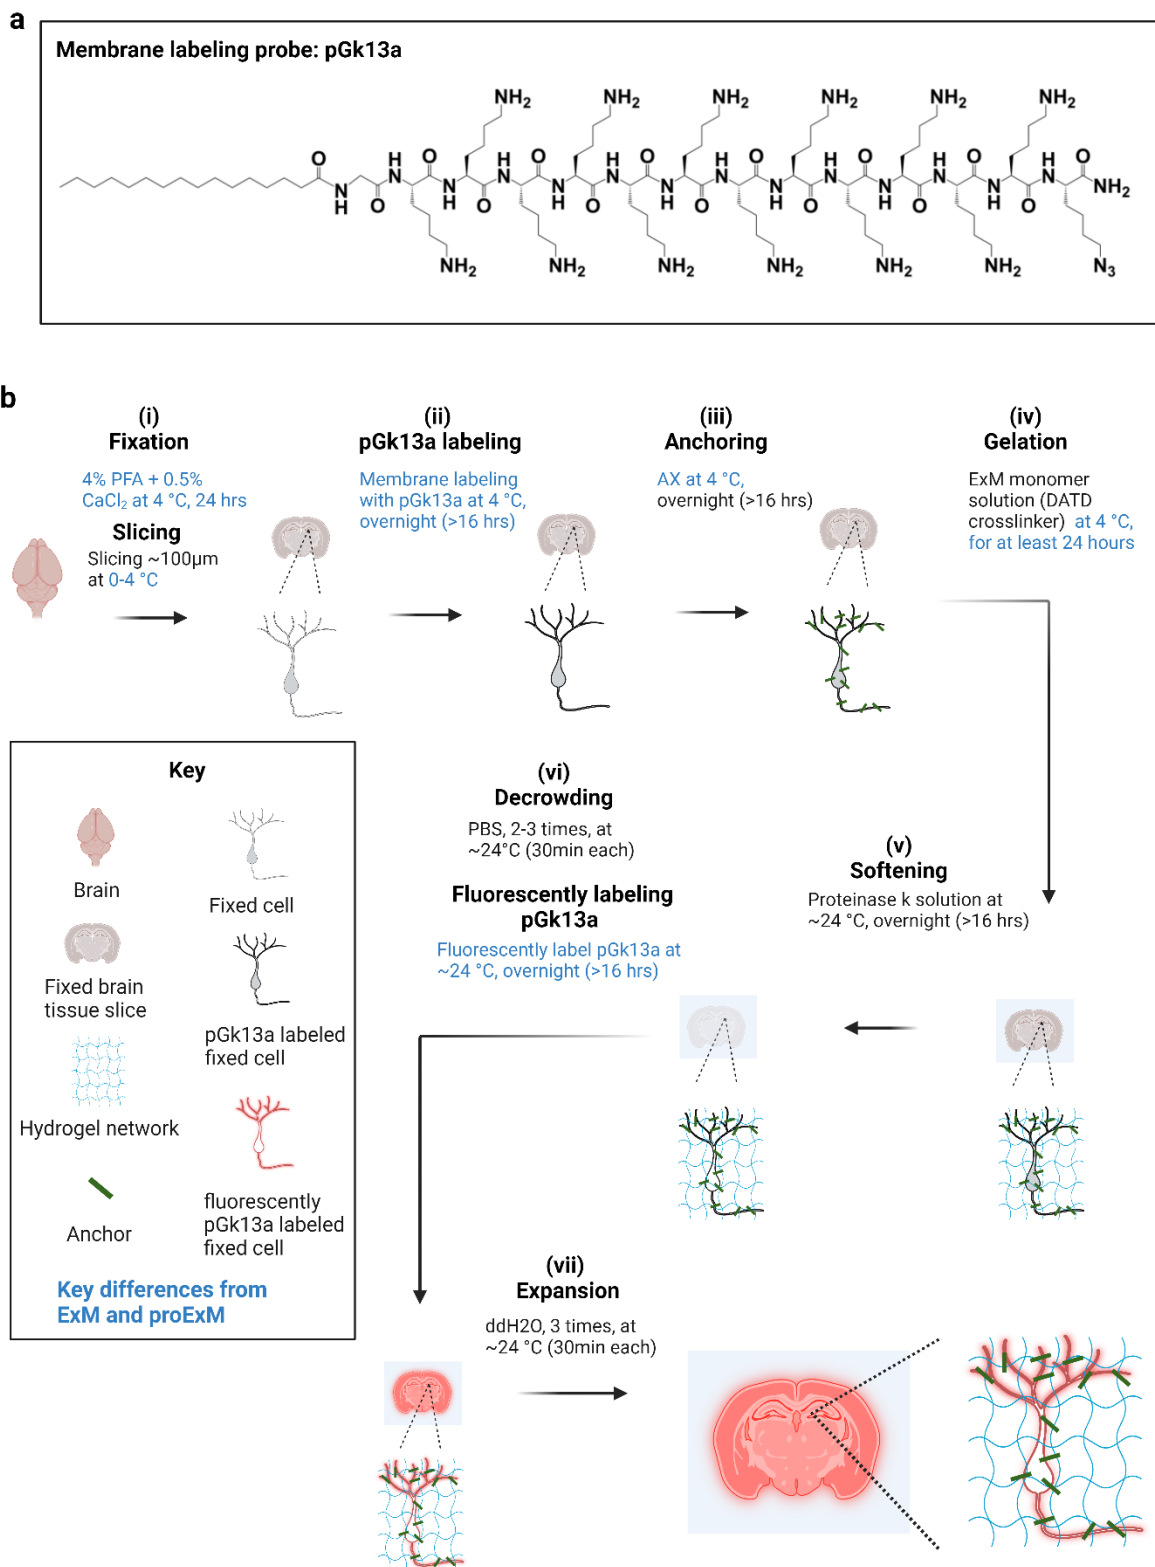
a

Membrane labeling probe: pGk13a

NH$_2$ NH$_2$ NH$_2$ NH$_2$ NH$_2$ NH$_2$

O H O H O H O H O H O H O H O
N N N N N N N N N N N N N NH$_2$
H O H O H O H O H O H O H O

NH$_2$ NH$_2$ NH$_2$ NH$_2$ NH$_2$ NH$_2$ N$_3$

b

(i)
Fixation

4% PFA + 0.5% CaCl$_2$ at 4 °C, 24 hrs

Slicing

Slicing ~100μm at 0-4 °C

(ii)
pGk13a labeling

Membrane labeling with pGk13a at 4 °C, overnight (>16 hrs)

(iii)
Anchoring

AX at 4 °C, overnight (>16 hrs)

(iv)
Gelation

ExM monomer solution (DATD crosslinker) at 4 °C, for at least 24 hours

Key

Brain

Fixed cell

Fixed brain tissue slice

pGk13a labeled fixed cell

Hydrogel network

Anchor

fluorescently pGk13a labeled fixed cell

Key differences from ExM and proExM

(vi)
Decrowding

PBS, 2-3 times, at ~24°C (30min each)

Fluorescently labeling pGk13a

Fluorescently label pGk13a at ~24 °C, overnight (>16 hrs)

(v)
Softening

Proteinase k solution at ~24 °C, overnight (>16 hrs)

(vii)
Expansion

ddH2O, 3 times, at ~24 °C (30min each)